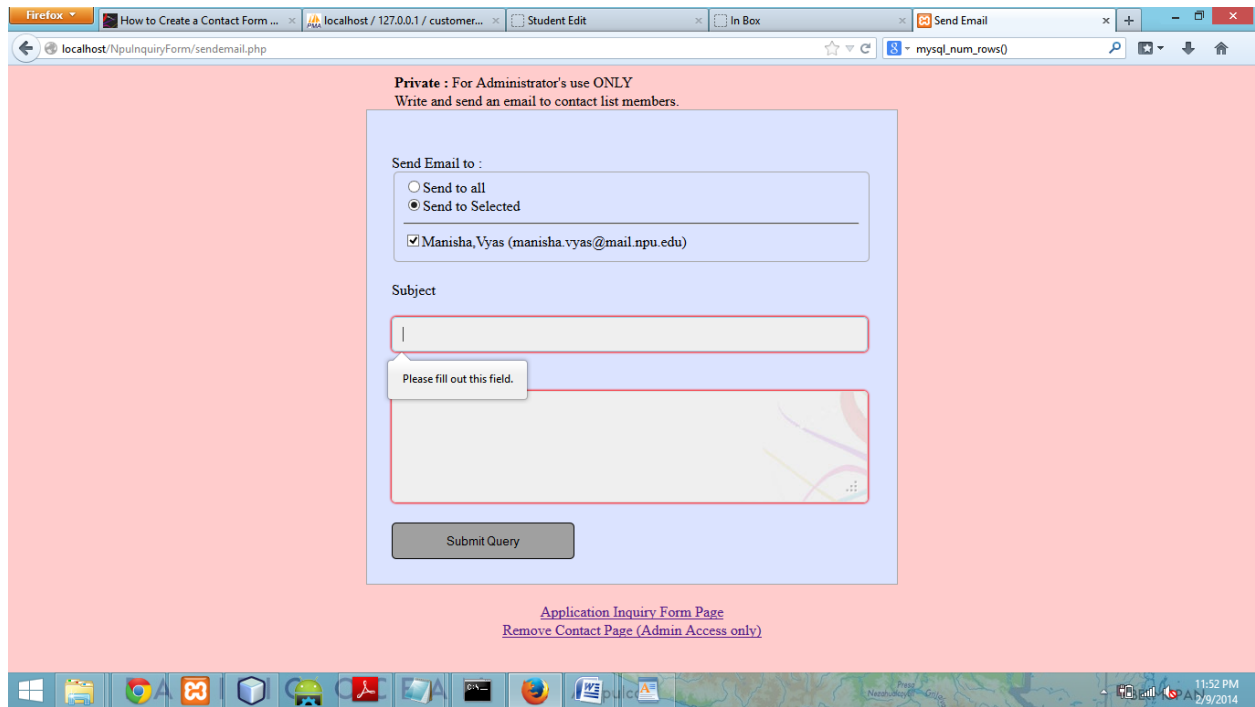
Firefox
How to Create a Contact Form ...
localhost / 127.0.0.1 / customer...
Student Edit
In Box
Send Email
+
localhost/NpuInquiryForm/sendemail.php
mysql_num_rows()

**Private :** For Administrator's use ONLY
Write and send an email to contact list members.

Send Email to :
Send to all
Send to Selected
Manisha,Vyas (manisha.vyas@mail.npu.edu)

Subject

Please fill out this field.

Submit Query

Application Inquiry Form Page
Remove Contact Page (Admin Access only)

11:52 PM
2/9/2014